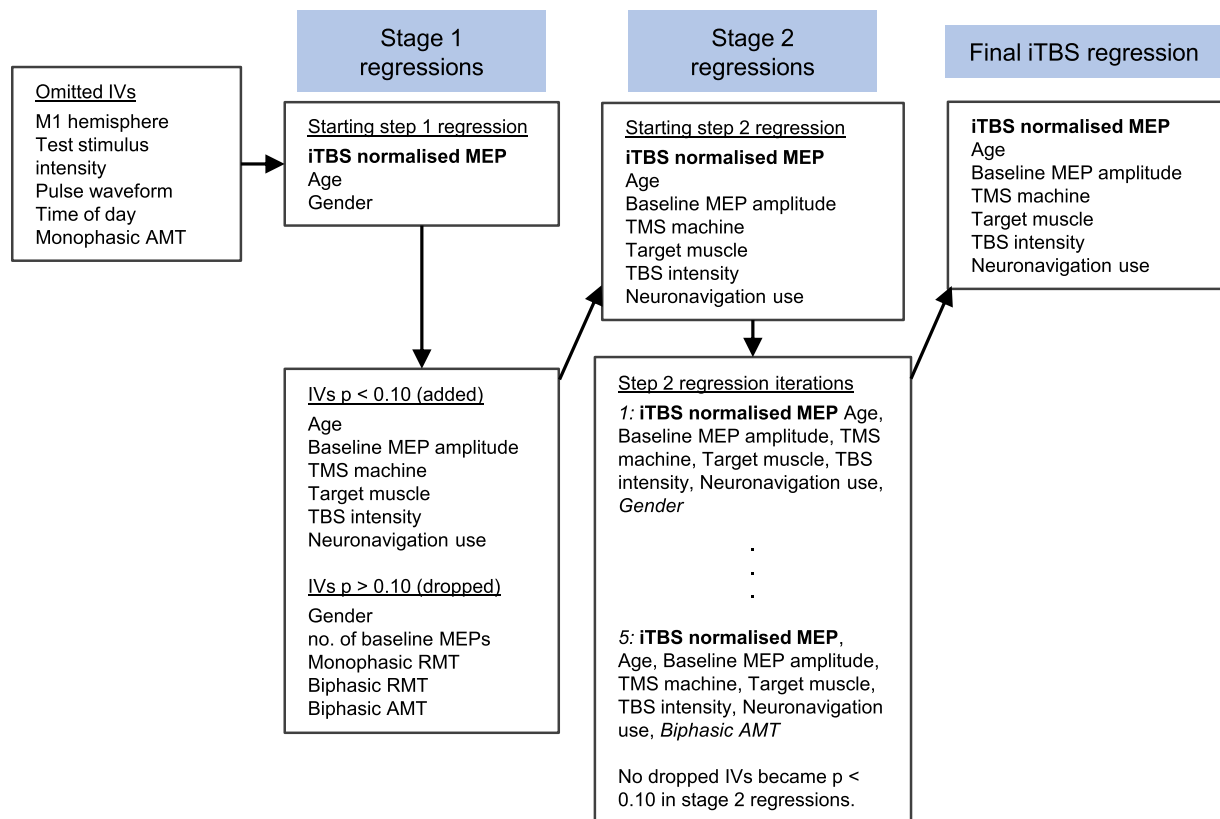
Stage 1 regressions

Stage 2 regressions

Final iTBS regression

Omitted IVs
M1 hemisphere
Test stimulus intensity
Pulse waveform
Time of day
Monophasic AMT

Starting step 1 regression
**iTBS normalised MEP**
Age
Gender

IVs p < 0.10 (added)
Age
Baseline MEP amplitude
TMS machine
Target muscle
TBS intensity
Neuronavigation use

IVs p > 0.10 (dropped)
Gender
no. of baseline MEPs
Monophasic RMT
Biphasic RMT
Biphasic AMT

Starting step 2 regression
**iTBS normalised MEP**
Age
Baseline MEP amplitude
TMS machine
Target muscle
TBS intensity
Neuronavigation use

Step 2 regression iterations
*1:* **iTBS normalised MEP** Age, Baseline MEP amplitude, TMS machine, Target muscle, TBS intensity, Neuronavigation use, *Gender*

.
.
.

*5:* **iTBS normalised MEP**, Age, Baseline MEP amplitude, TMS machine, Target muscle, TBS intensity, Neuronavigation use, *Biphasic AMT*

No dropped IVs became p < 0.10 in stage 2 regressions.

**iTBS normalised MEP**
Age
Baseline MEP amplitude
TMS machine
Target muscle
TBS intensity
Neuronavigation use